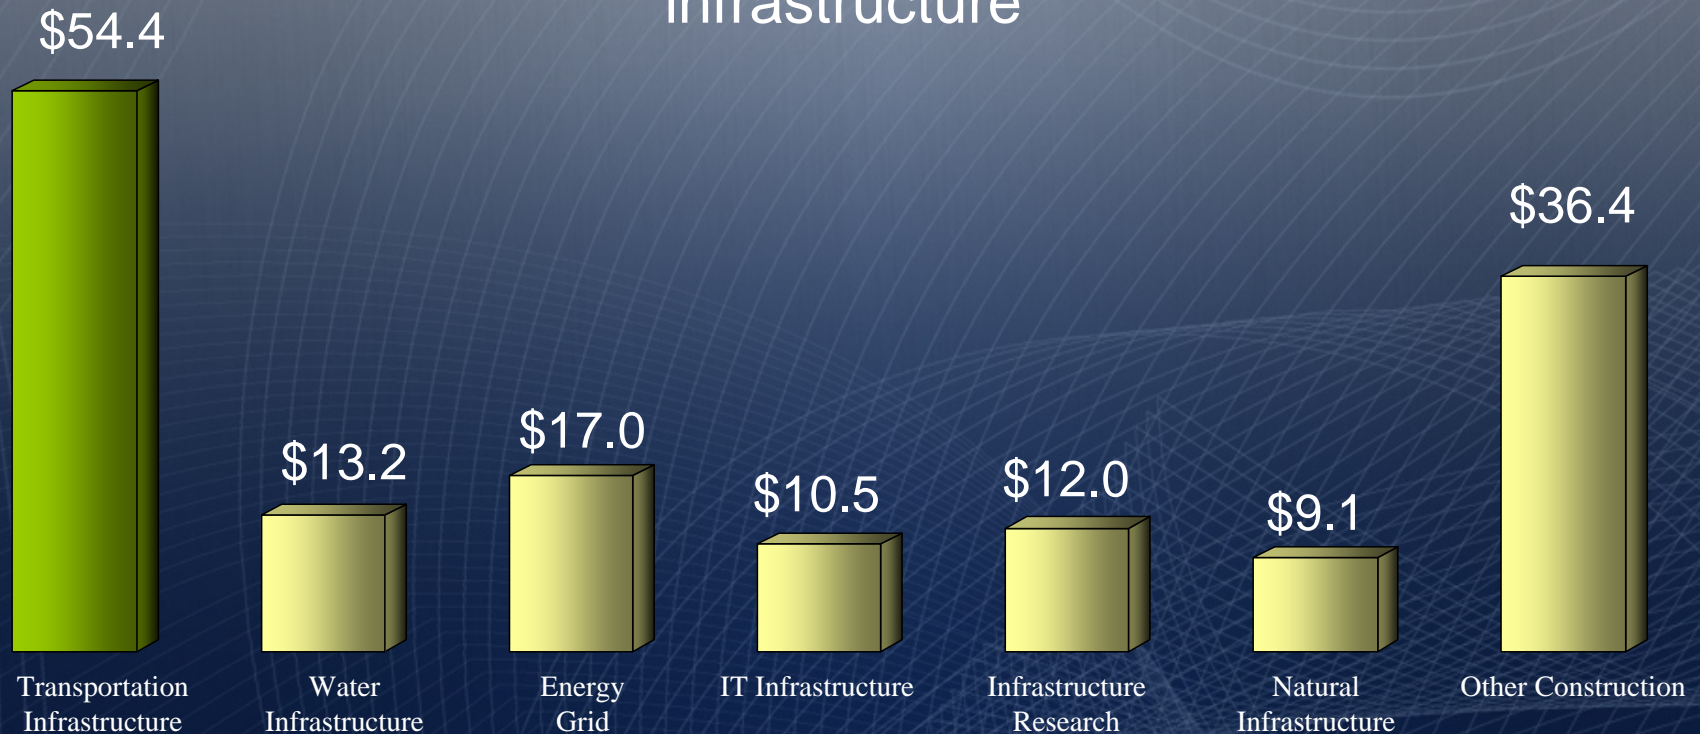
Infrastructure

$54.4

$13.2

$17.0

$10.5

$12.0

$9.1

$36.4

Transportation Infrastructure

Water Infrastructure

Energy Grid

IT Infrastructure

Infrastructure Research

Natural Infrastructure

Other Construction